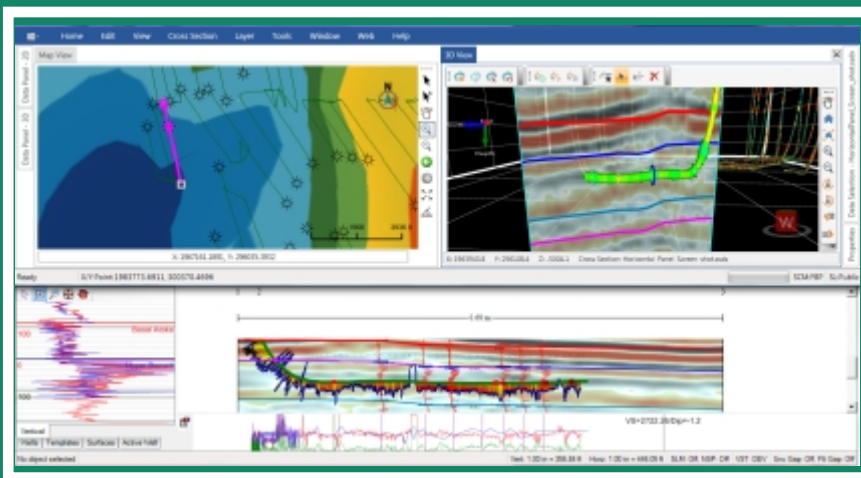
Home Edit View Cross Section Layer Tools Window Web Help

Map View

3D View

Data Panel - 2D

Data Panel - 3D

N

X: 2967561.1891, Y: 296035.3932

Data Selection - Horizontal Panel Screen shot.sads

Properties

Ready X/Y Point 1963773.6811, 300576.4696

Vertical

Wells Templates Surfaces Active NMF

No object selected

VS=2722.28/Dip=-1.2